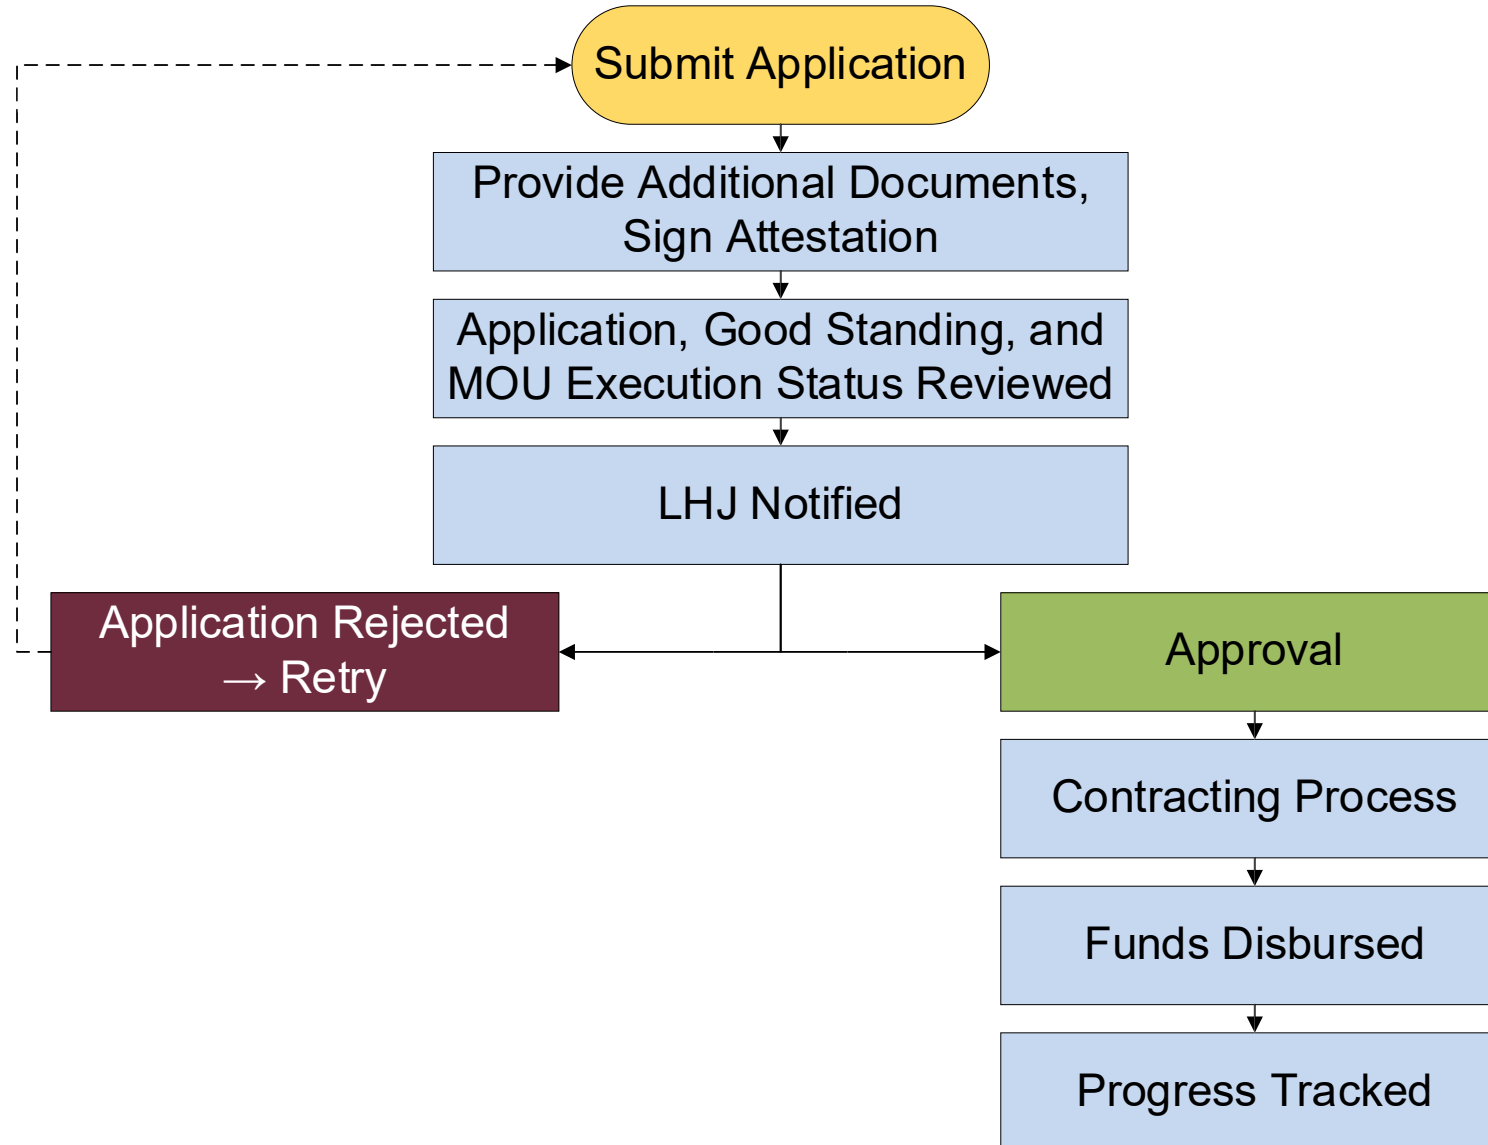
Submit Application

Provide Additional Documents, Sign Attestation

Application, Good Standing, and MOU Execution Status Reviewed

LHJ Notified

Application Rejected → Retry

Approval

Contracting Process

Funds Disbursed

Progress Tracked